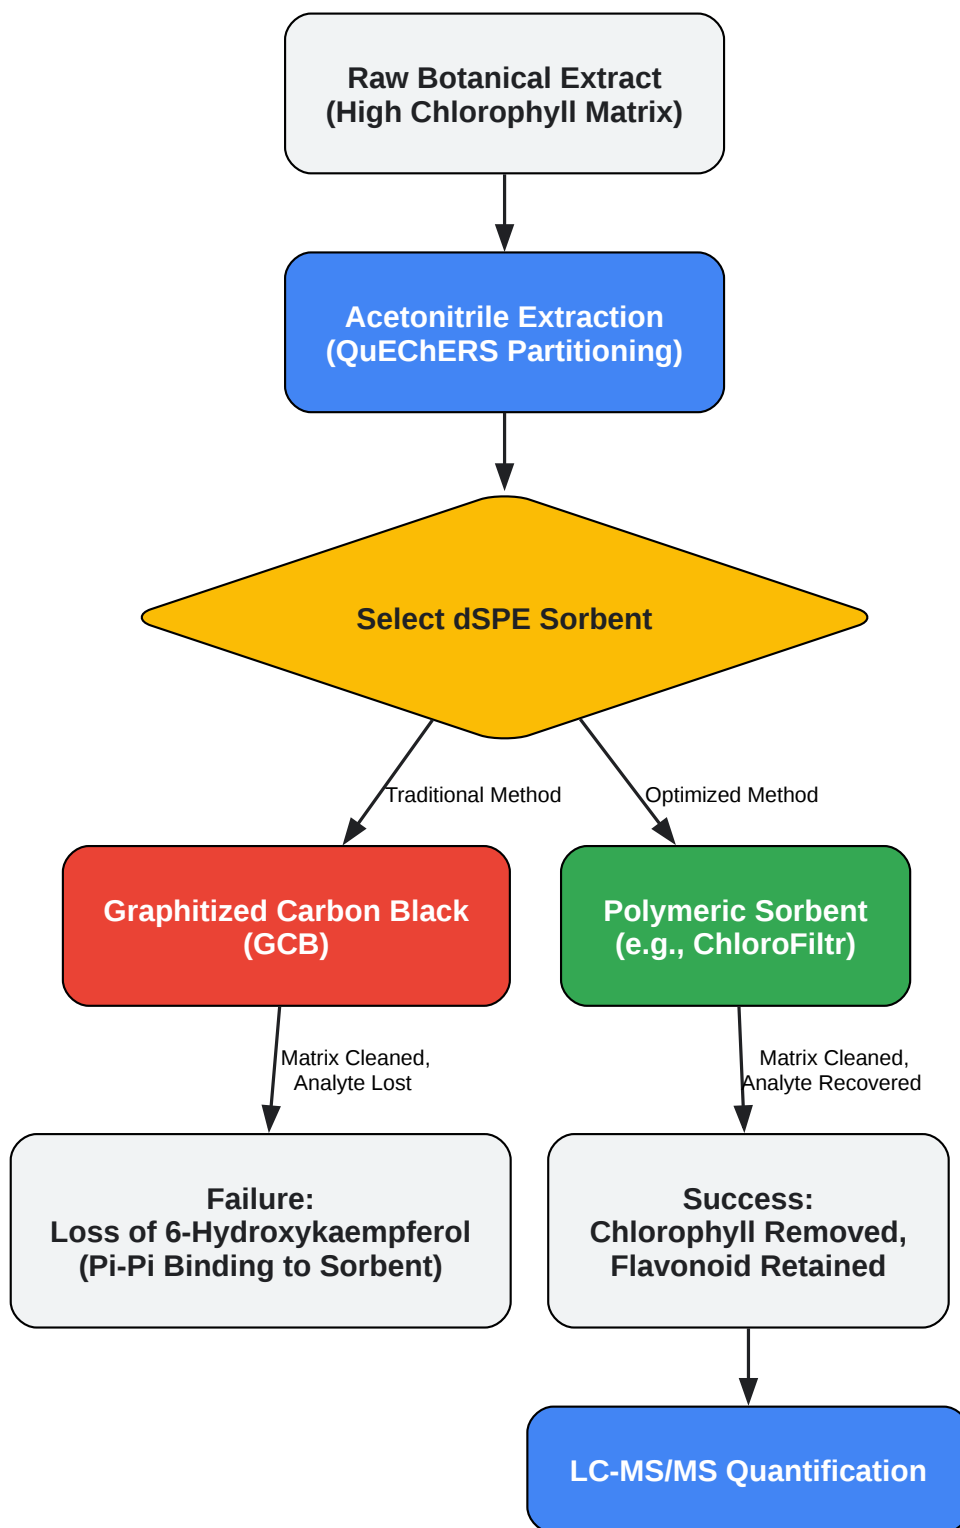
Raw Botanical Extract
(High Chlorophyll Matrix)

Acetonitrile Extraction
(QuEChERS Partitioning)

Select dSPE Sorbent

Traditional Method

Optimized Method

Graphitized Carbon Black
(GCB)

Polymeric Sorbent
(e.g., ChloroFiltr)

Matrix Cleaned,
Analyte Lost

Matrix Cleaned,
Analyte Recovered

Failure:
Loss of 6-Hydroxykaempferol
(Pi-Pi Binding to Sorbent)

Success:
Chlorophyll Removed,
Flavonoid Retained

LC-MS/MS Quantification